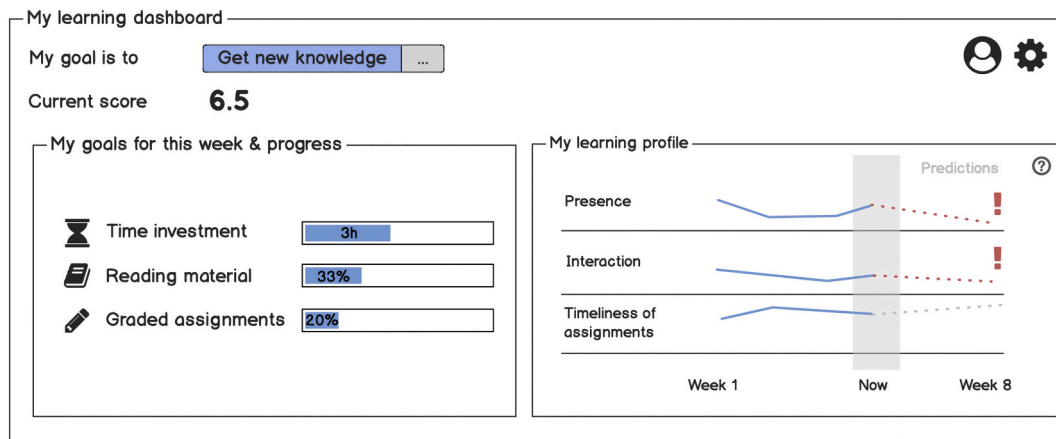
My learning dashboard

My goal is to Get new knowledge ...

Current score 6.5

My goals for this week & progress

Time investment 3h

Reading material 33%

Graded assignments 20%

My learning profile

Predictions ?

Presence !

Interaction !

Timeliness of assignments

Week 1 Now Week 8